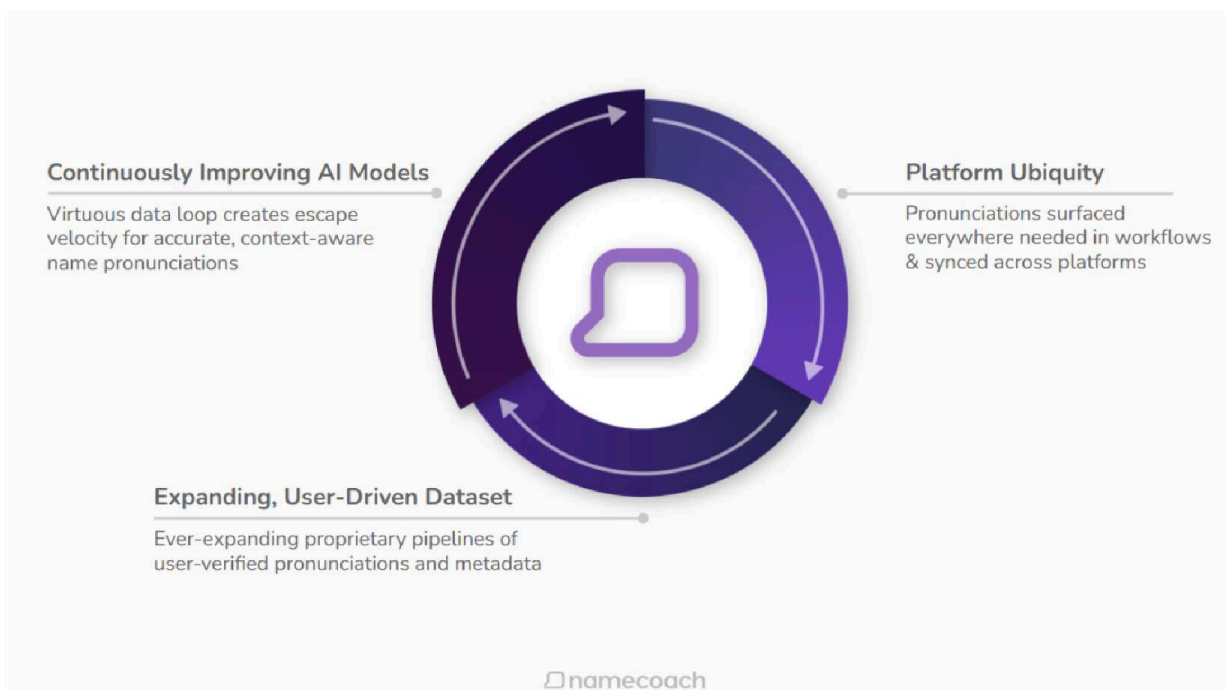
Continuously Improving AI Models

Virtuous data loop creates escape velocity for accurate, context-aware name pronunciations

Platform Ubiquity

Pronunciations surfaced everywhere needed in workflows & synced across platforms

Expanding, User-Driven Dataset

Ever-expanding proprietary pipelines of user-verified pronunciations and metadata

namecoach